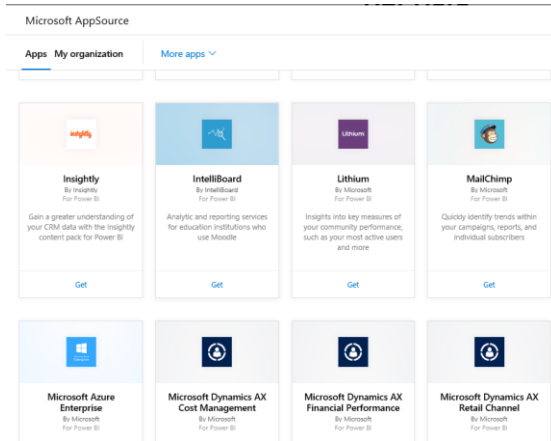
Microsoft AppSource

Apps My organization

More apps

insightly

Insightly
By Insightly
For Power BI

Gain a greater understanding of your CRM data with the Insightly content pack for Power BI

Get

IntelliBoard
By IntelliBoard
For Power BI

Analytic and reporting services for education institutions who use Moodle

Get

Lithium

Lithium
By Microsoft
For Power BI

Insights into key measures of your community performance, such as your most active users and more

Get

MailChimp
By Microsoft
For Power BI

Quickly identify trends within your campaigns, reports, and individual subscribers

Get

Microsoft Azure Enterprise
By Microsoft
For Power BI

Microsoft Dynamics AX Cost Management
By Microsoft
For Power BI

Microsoft Dynamics AX Financial Performance
By Microsoft
For Power BI

Microsoft Dynamics AX Retail Channel
By Microsoft
For Power BI